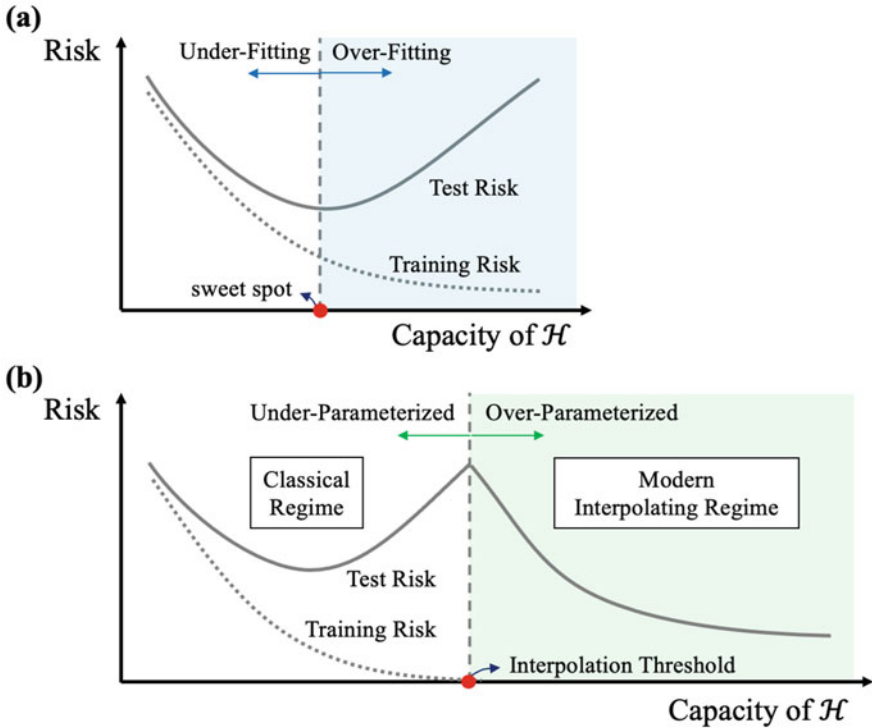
(a)

Risk

Under-Fitting

Over-Fitting

Test Risk

Training Risk

sweet spot

Capacity of $\mathcal{H}$

(b)

Risk

Under-Parameterized

Over-Parameterized

Classical Regime

Modern Interpolating Regime

Test Risk

Training Risk

Interpolation Threshold

Capacity of $\mathcal{H}$